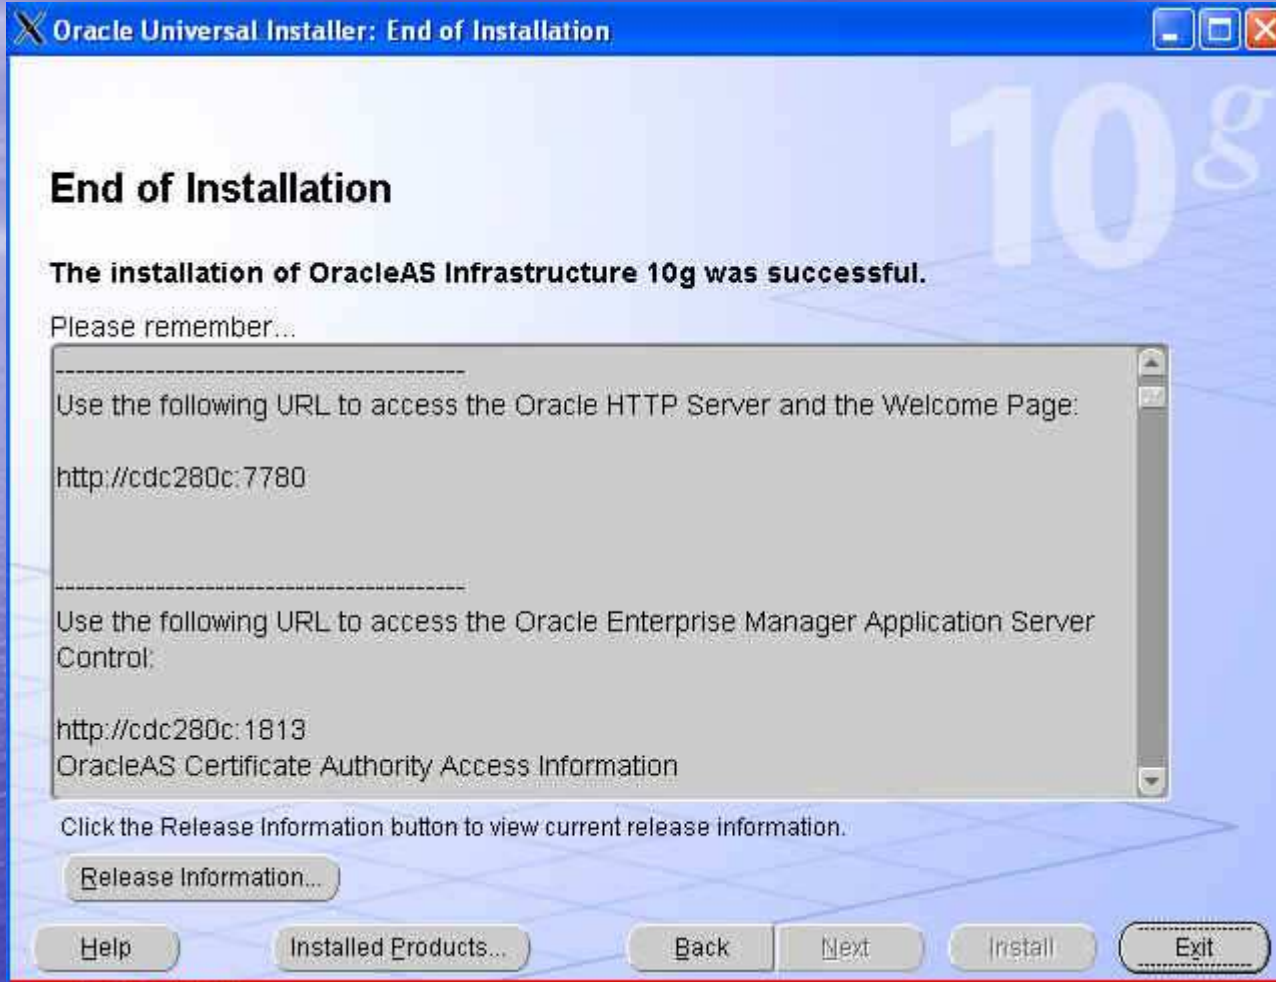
Oracle Universal Installer: End of Installation

10g

End of Installation

The installation of OracleAS Infrastructure 10g was successful.

Please remember...

------------------------------------------
Use the following URL to access the Oracle HTTP Server and the Welcome Page:

http://cdc280c:7780

------------------------------------------
Use the following URL to access the Oracle Enterprise Manager Application Server Control:

http://cdc280c:1813
OracleAS Certificate Authority Access Information

Click the Release Information button to view current release information.

Release Information...

Help

Installed Products...

Back

Next

Install

Exit